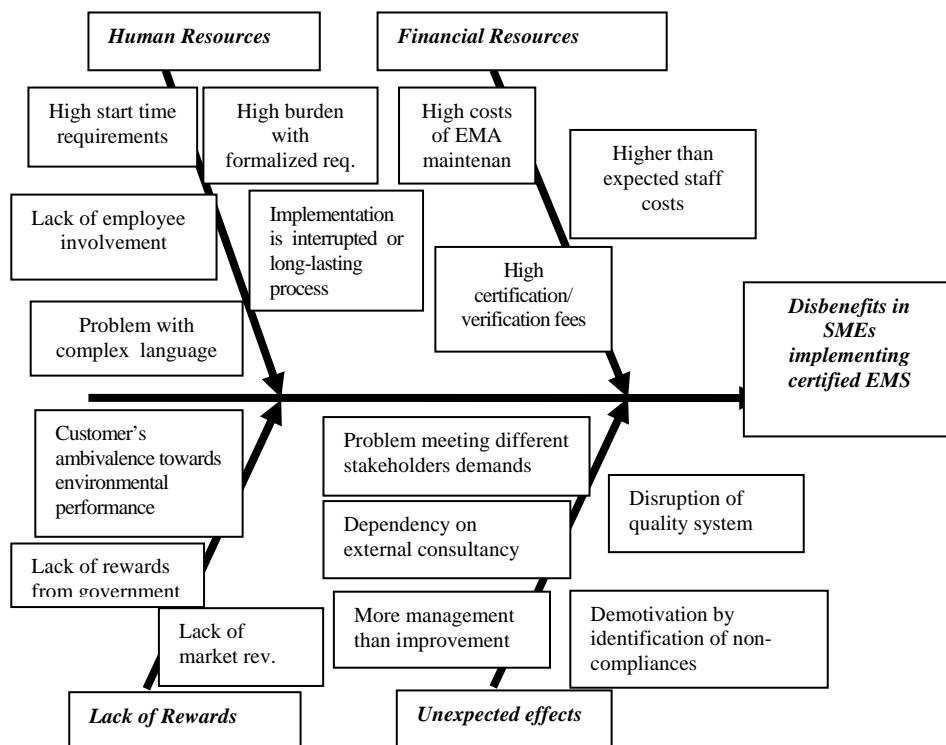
Human Resources

Financial Resources

High start time requirements

High burden with formalized req.

High costs of EMA maintenan

Higher than expected staff costs

Lack of employee involvement

Implementation is interrupted or long-lasting process

High certification/ verification fees

Disbenefits in SMEs implementing certified EMS

Problem with complex language

Customer's ambivalence towards environmental performance

Problem meeting different stakeholders demands

Disruption of quality system

Dependency on external consultancy

Lack of rewards from government

More management than improvement

Demotivation by identification of non-compliances

Lack of market rev.

Lack of Rewards

Unexpected effects